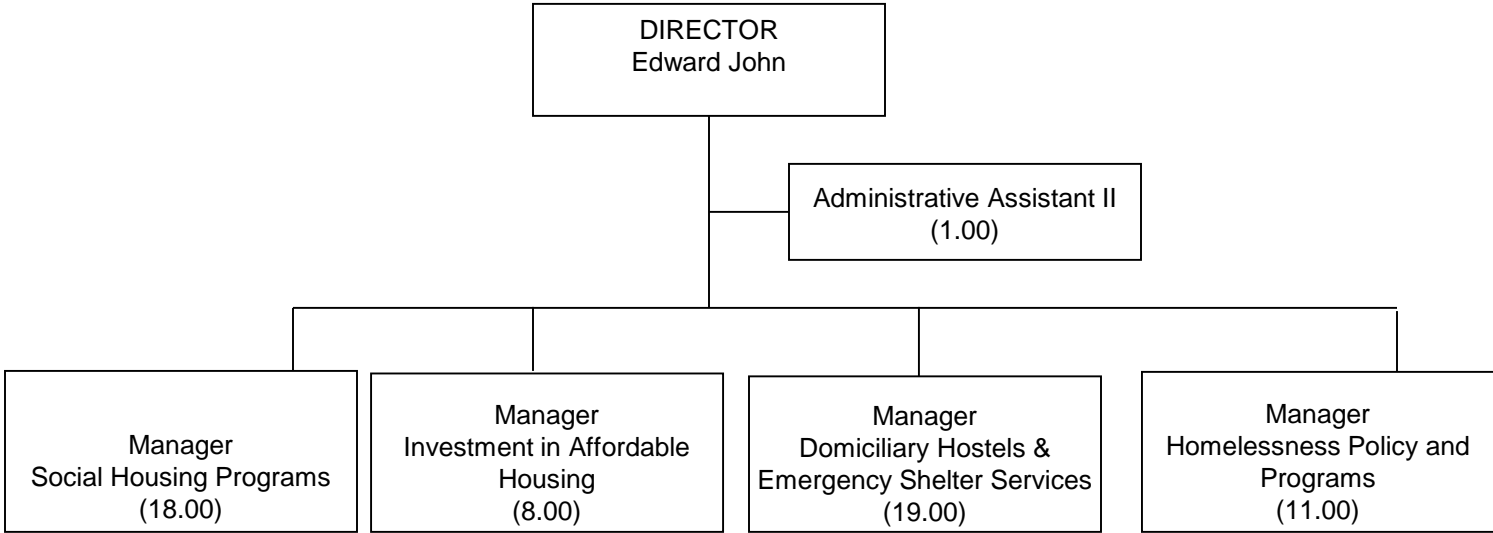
DIRECTOR
Edward John

Administrative Assistant II
(1.00)

Manager
Social Housing Programs
(18.00)

Manager
Investment in Affordable Housing
(8.00)

Manager
Domiciliary Hostels & Emergency Shelter Services
(19.00)

Manager
Homelessness Policy and Programs
(11.00)